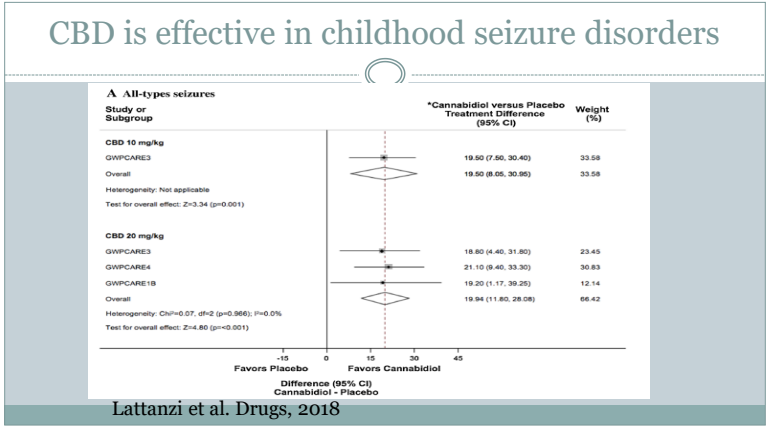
CBD is effective in childhood seizure disorders

A All-types seizures

| Study or Subgroup | *Cannabidiol versus Placebo Treatment Difference (95% CI) | Weight (%) |
|---|---|---|
| CBD 10 mg/kg | | |
| GWPCARE3 | 19.50 (7.50, 30.40) | 33.58 |
| Overall | 19.50 (8.05, 30.95) | 33.58 |
| Heterogeneity: Not applicable | | |
| Test for overall effect: Z=3.34 (p=0.001) | | |
| CBD 20 mg/kg | | |
| GWPCARE3 | 18.80 (4.40, 31.80) | 23.45 |
| GWPCARE4 | 21.10 (9.40, 33.30) | 30.83 |
| GWPCARE1B | 19.20 (1.17, 39.25) | 12.14 |
| Overall | 19.94 (11.80, 28.08) | 66.42 |
| Heterogeneity: Chi²=0.07, df=2 (p=0.966); I²=0.0% | | |
| Test for overall effect: Z=4.80 (p=<0.001) | | |

-15 0 15 30 45

Favors Placebo Favors Cannabidiol

Difference (95% CI)
Cannabidiol - Placebo

Lattanzi et al. Drugs, 2018